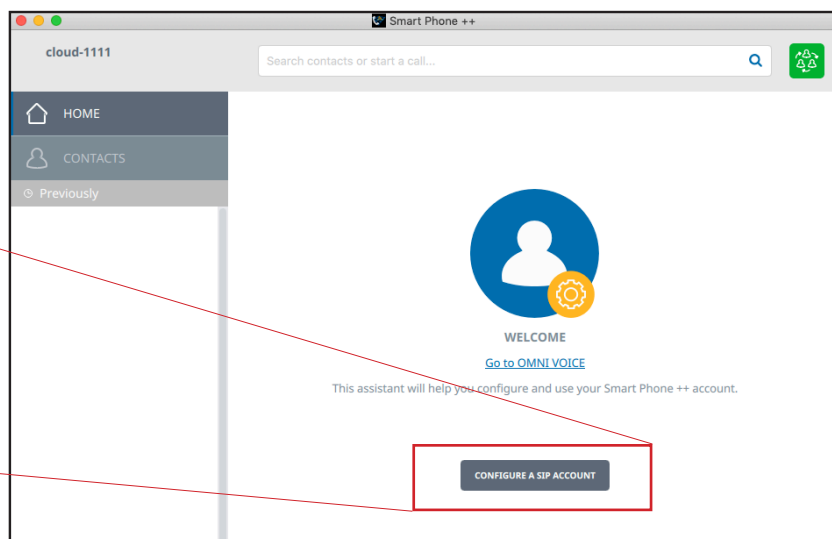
Smart Phone ++

cloud-1111

Search contacts or start a call...

HOME

CONTACTS

Previously

WELCOME

Go to OMNI VOICE

This assistant will help you configure and use your Smart Phone ++ account.

CONFIGURE A SIP ACCOUNT